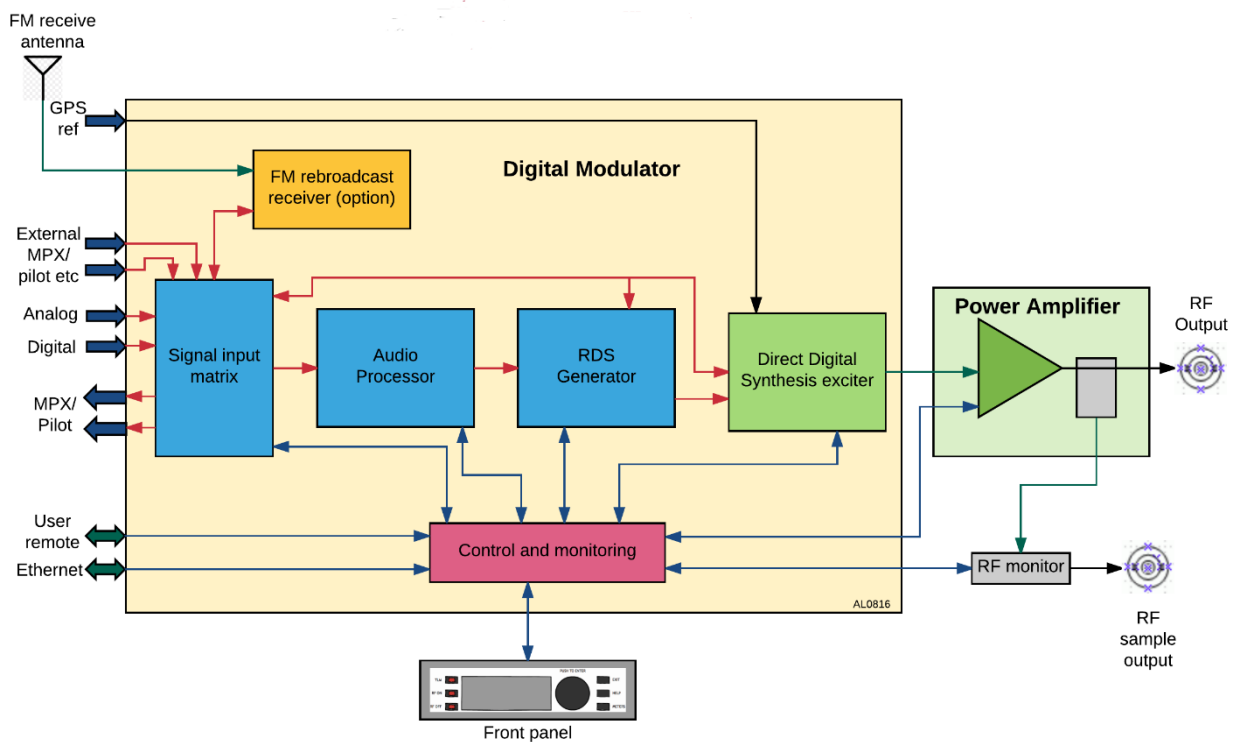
FM receive antenna

GPS ref

Digital Modulator

FM rebroadcast receiver (option)

External MPX/ pilot etc

Analog

Digital

MPX/ Pilot

Signal input matrix

Audio Processor

RDS Generator

Direct Digital Synthesis exciter

Power Amplifier

RF Output

User remote

Ethernet

Control and monitoring

RF monitor

RF sample output

AL0816

Front panel